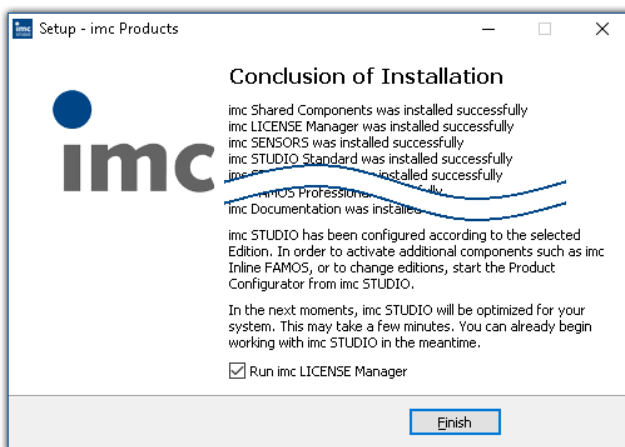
Setup - imc Products

imc

Conclusion of Installation

imc Shared Components was installed successfully
imc LICENSE Manager was installed successfully
imc SENSORS was installed successfully
imc STUDIO Standard was installed successfully
imc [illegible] installed successfully
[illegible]AMOS Professional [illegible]lly
imc Documentation was installe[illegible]

imc STUDIO has been configured according to the selected Edition. In order to activate additional components such as imc Inline FAMOS, or to change editions, start the Product Configurator from imc STUDIO.

In the next moments, imc STUDIO will be optimized for your system. This may take a few minutes. You can already begin working with imc STUDIO in the meantime.

Run imc LICENSE Manager

Finish